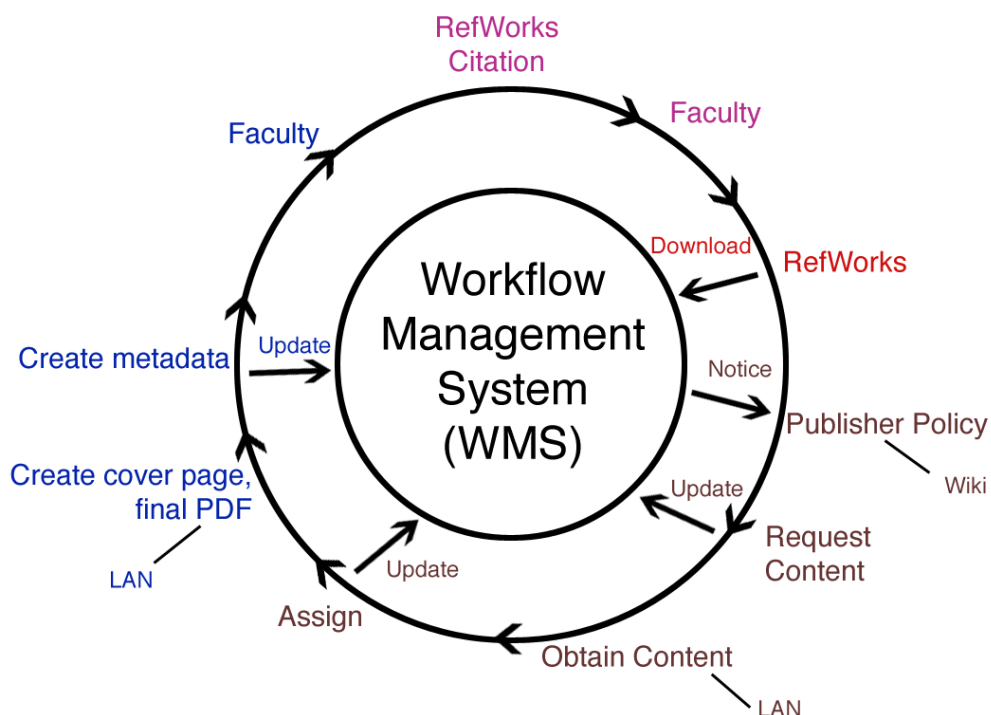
RefWorks Citation

Faculty

Download

RefWorks

Workflow Management System (WMS)

Notice

Publisher Policy

Wiki

Update

Request Content

Obtain Content

LAN

Update

Assign

LAN

Create cover page, final PDF

Create metadata

Update

Faculty